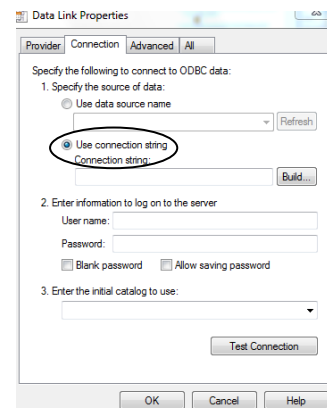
Data Link Properties

Provider Connection Advanced All

Specify the following to connect to ODBC data:
1. Specify the source of data:
Use data source name
Refresh
Use connection string
Connection string:
Build...
2. Enter information to log on to the server
User name:
Password:
Blank password Allow saving password
3. Enter the initial catalog to use:

Test Connection

OK Cancel Help